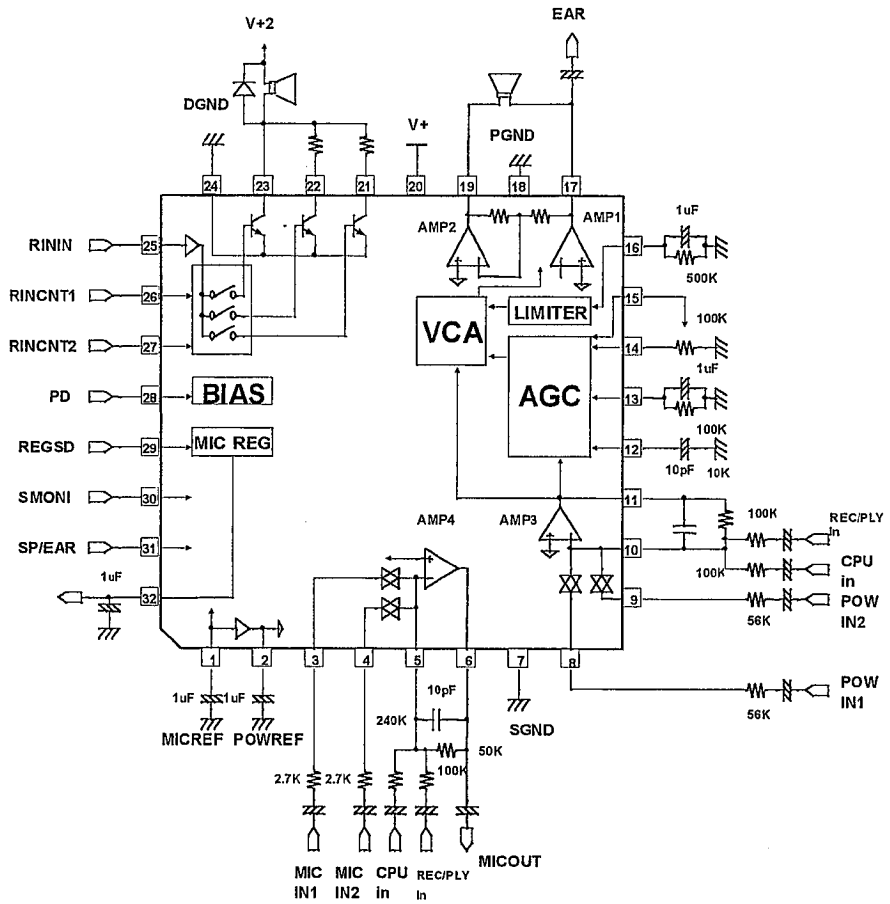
V+2
EAR
DGND
V+
PGND
24 23 22 21 20 19 18 17
AMP2
AMP1
1uF
RININ
25
16
500K
RINCNT1
26
15
LIMITER
VCA
100K
RINCNT2
27
14
1uF
PD
28
BIAS
AGC
13
100K
REGSD
29
MIC REG
12
10pF
10K
SMONI
30
11
AMP4
AMP3
100K
REC/PLY In
SP/EAR
31
10
CPU in
100K
1uF
32
9
POW IN2
56K
1 2 3 4 5 6 7 8
POW IN1
56K
1uF 1uF
10pF
MICREF POWREF
SGND
240K
50K
100K
2.7K 2.7K
MIC IN1
MIC IN2
CPU in
REC/PLY In
MICOUT